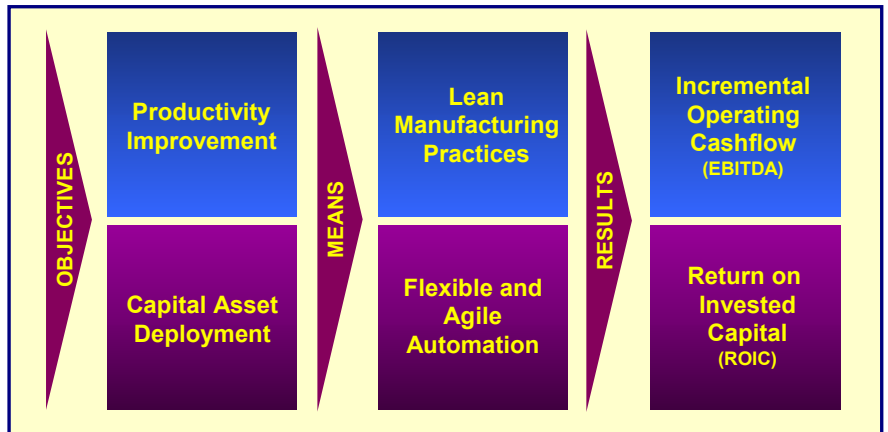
OBJECTIVES

Productivity Improvement

Capital Asset Deployment

MEANS

Lean Manufacturing Practices

Flexible and Agile Automation

RESULTS

Incremental Operating Cashflow (EBITDA)

Return on Invested Capital (ROIC)